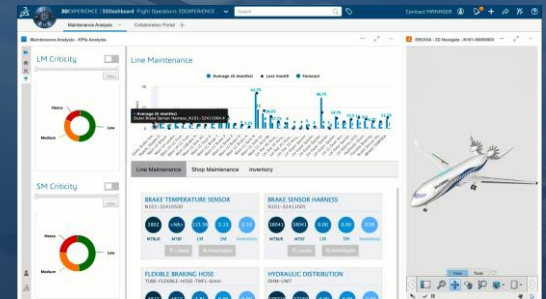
3DEXPERIENCE | 3DDashboard Flight Operations 3DEXPERIENCE

Connect PARTNER

Maintenance Analysis

Collaboration Portal

Maintenance Analysis - KPIs Analysis

LM Criticity

Heavy

Low

Medium

SM Criticity

Heavy

Low

Medium

Line Maintenance

Average (6 months)

Last month

Forecast

Average (6 months)

Outer Brake Sensor Harness_N101-32415504

Line Maintenance

Shop Maintenance

Inventory

BRAKE TEMPERATURE SENSOR

N101-32415500

2802

<NA>

13.50

3.13

0.0

MTBUR

MTBF

LM

SM

Inventory

Launch

Investigate

BRAKE SENSOR HARNESS

N101-32415504

38041

38041

0.00

0.00

0.00

MTBUR

MTBF

LM

SM

Inventory

Launch

Investigate

FLEXIBLE BRAKING HOSE

HYDRAULIC DISTRIBUTION

ER0356 - 3D Navigate - N101-00000055

View

Tools